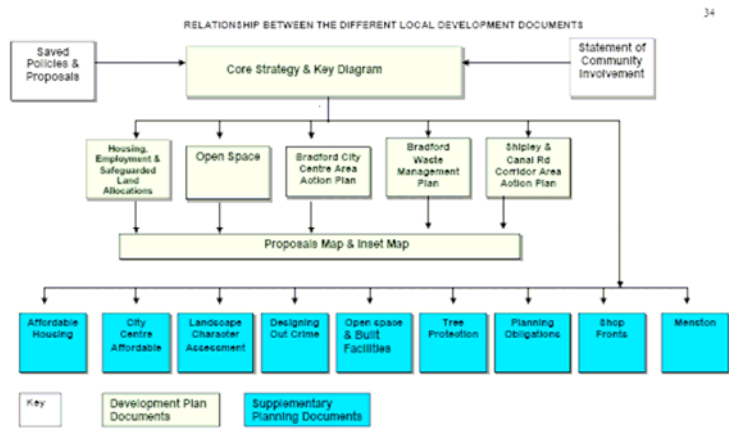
34

RELATIONSHIP BETWEEN THE DIFFERENT LOCAL DEVELOPMENT DOCUMENTS

Saved Policies & Proposals

Core Strategy & Key Diagram

Statement of Community Involvement

Housing, Employment & Safeguarded Land Allocations

Open Space

Bradford City Centre Area Action Plan

Bradford Waste Management Plan

Shipley & Canal Rd Corridor Area Action Plan

Proposals Map & Inset Map

Affordable Housing

City Centre Affordable

Landscape Character Assessment

Designing Out Crime

Open space & Built Facilities

Tree Protection

Planning Obligations

Shop Fronts

Menston

Key

Development Plan Documents

Supplementary Planning Documents